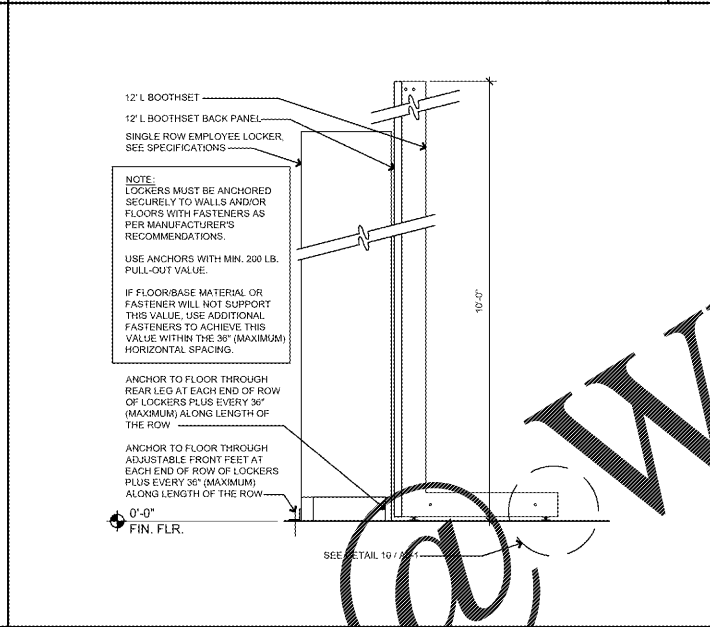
12' L BOOTHSET

12' L BOOTHSET BACK PANEL

SINGLE ROW EMPLOYEE LOCKER, SEE SPECIFICATIONS

NOTE:
LOCKERS MUST BE ANCHORED SECURELY TO WALLS AND/OR FLOORS WITH FASTENERS AS PER MANUFACTURER'S RECOMMENDATIONS.

USE ANCHORS WITH MIN. 200 LB. PULL-OUT VALUE.

IF FLOOR/BASE MATERIAL OR FASTENER WILL NOT SUPPORT THIS VALUE, USE ADDITIONAL FASTENERS TO ACHIEVE THIS VALUE WITHIN THE 36" (MAXIMUM) HORIZONTAL SPACING.

ANCHOR TO FLOOR THROUGH REAR LEG AT EACH END OF ROW OF LOCKERS PLUS EVERY 36" (MAXIMUM) ALONG LENGTH OF THE ROW

ANCHOR TO FLOOR THROUGH ADJUSTABLE FRONT FEET AT EACH END OF ROW OF LOCKERS PLUS EVERY 36" (MAXIMUM) ALONG LENGTH OF THE ROW

10'-0"

0'-0"
FIN. FLR.

SEE DETAIL 10 / A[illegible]